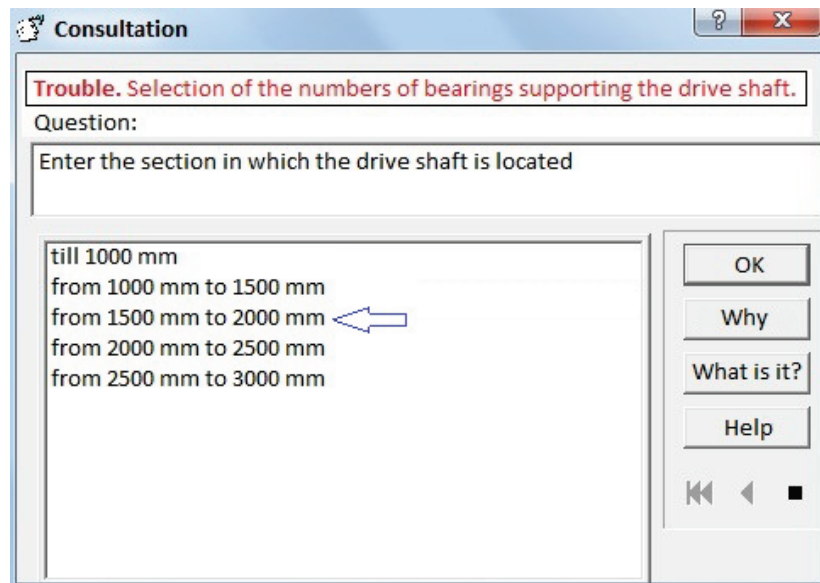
Consultation

? X

Trouble. Selection of the numbers of bearings supporting the drive shaft.

Question:

Enter the section in which the drive shaft is located

till 1000 mm
from 1000 mm to 1500 mm
from 1500 mm to 2000 mm
from 2000 mm to 2500 mm
from 2500 mm to 3000 mm

OK

Why

What is it?

Help